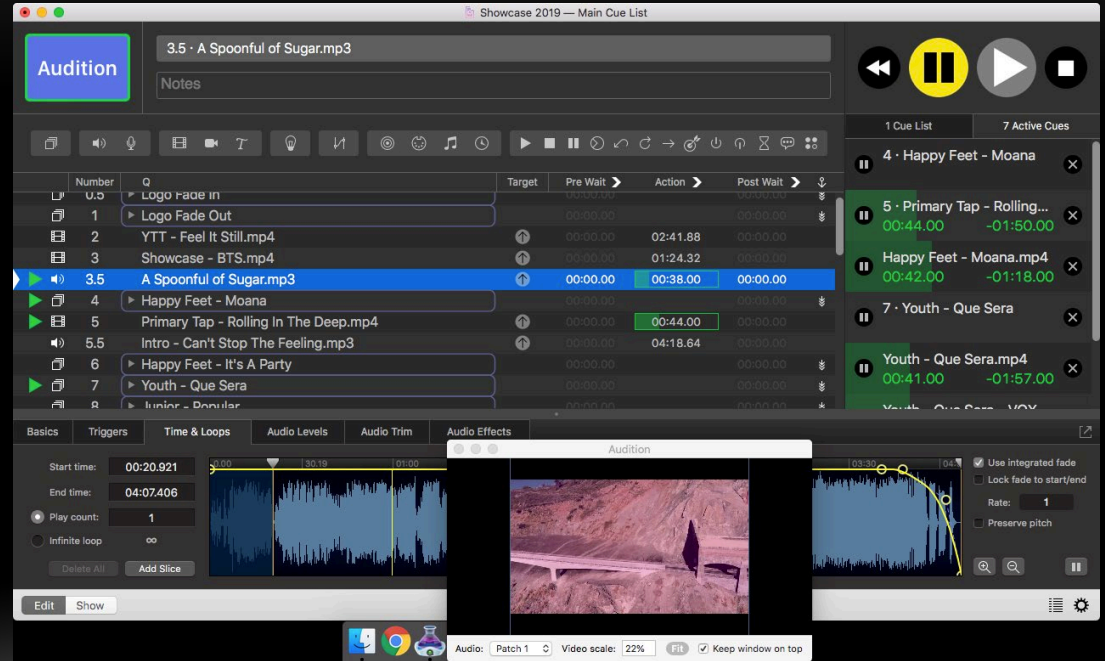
Showcase 2019 — Main Cue List

Audition

3.5 · A Spoonful of Sugar.mp3

Notes

1 Cue List
7 Active Cues

4 · Happy Feet - Moana

5 · Primary Tap - Rolling...
00:44.00 -01:50.00

Happy Feet - Moana.mp4
00:42.00 -01:18.00

7 · Youth - Que Sera

Youth - Que Sera.mp4
00:41.00 -01:57.00

Youth - Que Sera - VOX

| | Number | Q | Target | Pre Wait | Action | Post Wait |
|---|---|---|---|---|---|---|
| | 0.5 | Logo Fade In | | 00:00.00 | | 00:00.00 |
| | 1 | Logo Fade Out | | 00:00.00 | | 00:00.00 |
| | 2 | YTT - Feel It Still.mp4 | | 00:00.00 | 02:41.88 | 00:00.00 |
| | 3 | Showcase - BTS.mp4 | | 00:00.00 | 01:24.32 | 00:00.00 |
| | 3.5 | A Spoonful of Sugar.mp3 | | 00:00.00 | 00:38.00 | 00:00.00 |
| | 4 | Happy Feet - Moana | | 00:00.00 | | 00:00.00 |
| | 5 | Primary Tap - Rolling In The Deep.mp4 | | 00:00.00 | 00:44.00 | 00:00.00 |
| | 5.5 | Intro - Can't Stop The Feeling.mp3 | | 00:00.00 | 04:18.64 | 00:00.00 |
| | 6 | Happy Feet - It's A Party | | 00:00.00 | | 00:00.00 |
| | 7 | Youth - Que Sera | | 00:00.00 | | 00:00.00 |
| | 8 | Junior - Popular | | 00:00.00 | | 00:00.00 |

Basics
Triggers
Time & Loops
Audio Levels
Audio Trim
Audio Effects

Start time: 00:20.921
End time: 04:07.406
Play count: 1
Infinite loop ∞
Delete All
Add Slice

00:00
00:30.19
01:00
03:30
04

Audition

Use integrated fade
Lock fade to start/end
Rate: 1
Preserve pitch

Audio: Patch 1
Video scale: 22%
Fit
Keep window on top

Edit
Show